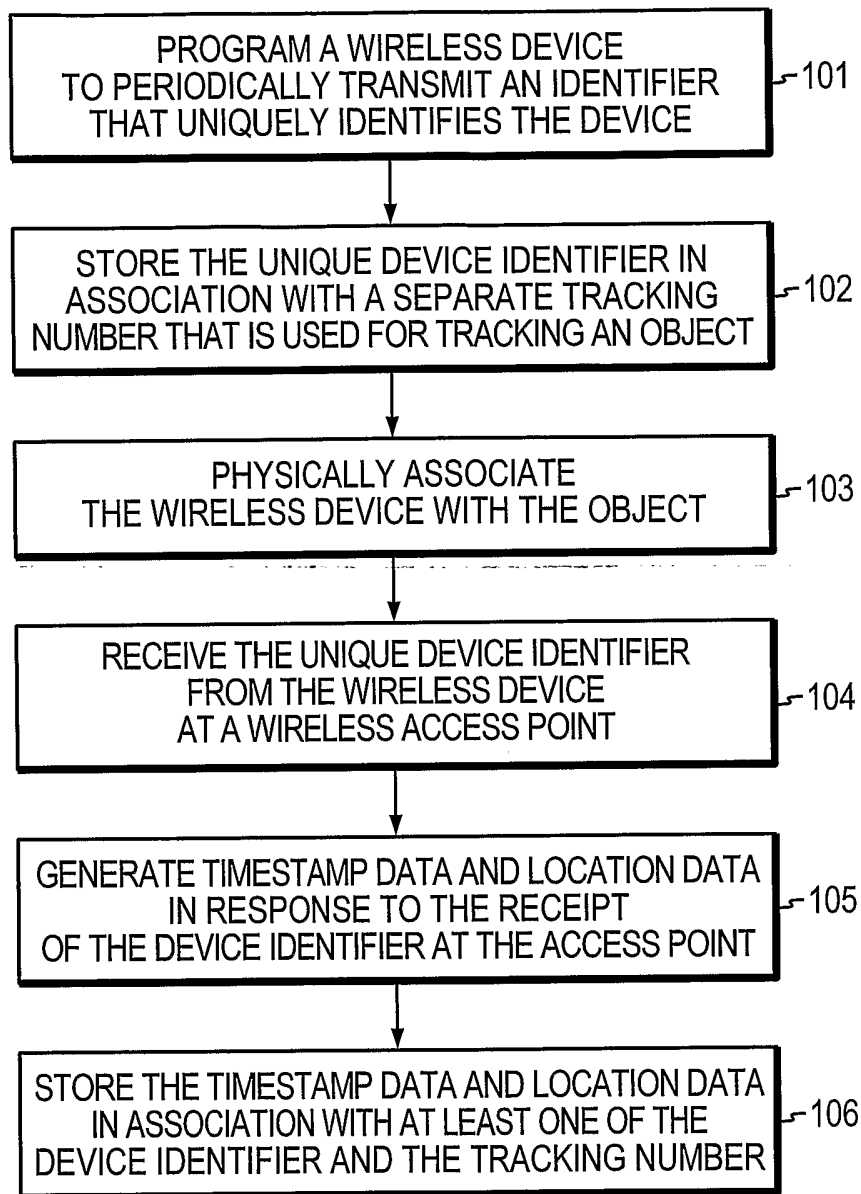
PROGRAM A WIRELESS DEVICE TO PERIODICALLY TRANSMIT AN IDENTIFIER THAT UNIQUELY IDENTIFIES THE DEVICE

101

STORE THE UNIQUE DEVICE IDENTIFIER IN ASSOCIATION WITH A SEPARATE TRACKING NUMBER THAT IS USED FOR TRACKING AN OBJECT

102

PHYSICALLY ASSOCIATE THE WIRELESS DEVICE WITH THE OBJECT

103

RECEIVE THE UNIQUE DEVICE IDENTIFIER FROM THE WIRELESS DEVICE AT A WIRELESS ACCESS POINT

104

GENERATE TIMESTAMP DATA AND LOCATION DATA IN RESPONSE TO THE RECEIPT OF THE DEVICE IDENTIFIER AT THE ACCESS POINT

105

STORE THE TIMESTAMP DATA AND LOCATION DATA IN ASSOCIATION WITH AT LEAST ONE OF THE DEVICE IDENTIFIER AND THE TRACKING NUMBER

106